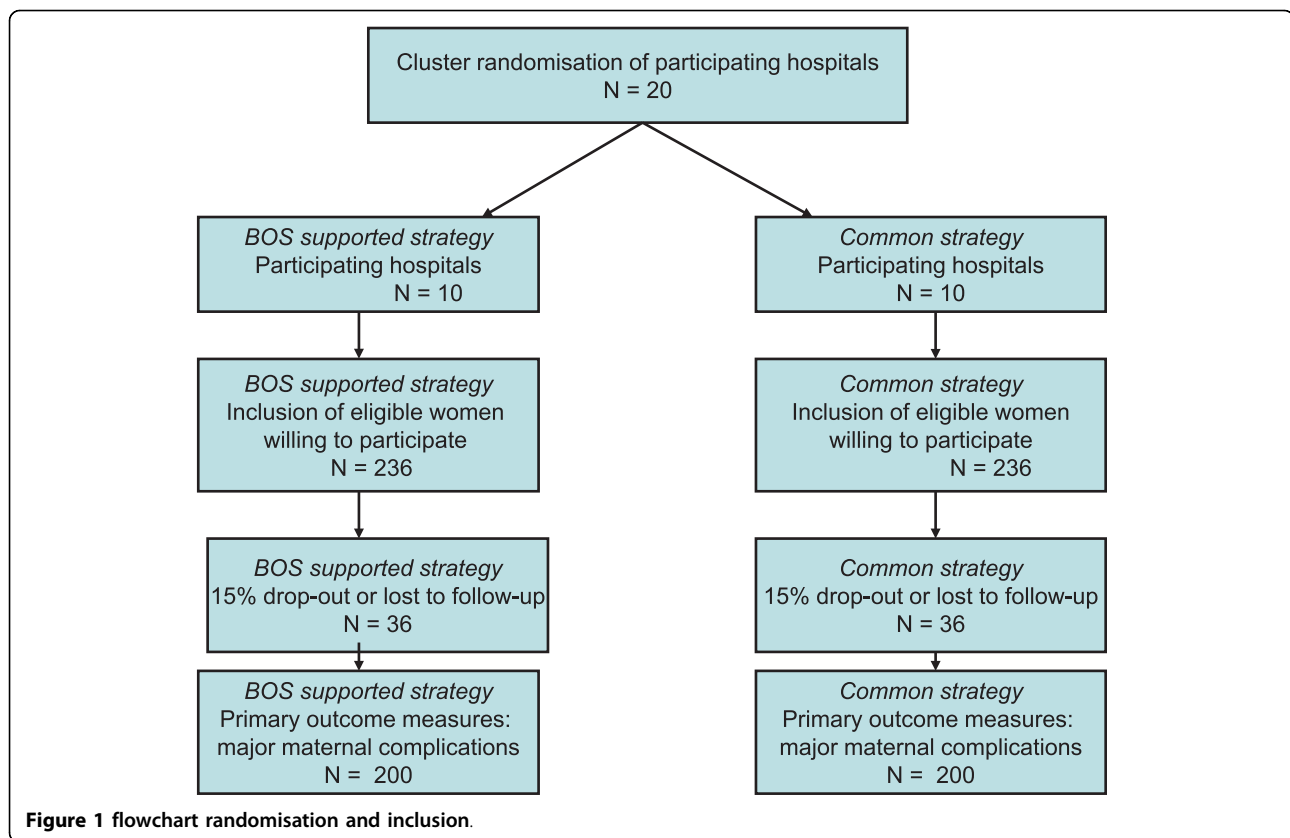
Cluster randomisation of participating hospitals
N = 20

BOS supported strategy
Participating hospitals
N = 10

Common strategy
Participating hospitals
N = 10

BOS supported strategy
Inclusion of eligible women willing to participate
N = 236

Common strategy
Inclusion of eligible women willing to participate
N = 236

BOS supported strategy
15% drop-out or lost to follow-up
N = 36

Common strategy
15% drop-out or lost to follow-up
N = 36

BOS supported strategy
Primary outcome measures: major maternal complications
N = 200

Common strategy
Primary outcome measures: major maternal complications
N = 200

Figure 1 flowchart randomisation and inclusion.